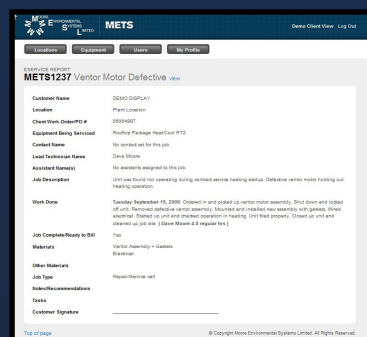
MOORE ENVIRONMENTAL SYSTEMS LIMITED METS Demo Client View Log Out

Locations Equipment Users My Profile

ESERVICE REPORT
METS1237 Ventor Motor Defective view

| | |
|---|---|
| Customer Name | DEMO DISPLAY |
| Location | Plant Location |
| Client Work Order/PO # | 05054997 |
| Equipment Being Serviced | Rooftop Package Heat/Cool RT2 |
| Contact Name | No contact set for this job. |
| Lead Technician Name | Dave Moore |
| Assistant Name(s) | No assistants assigned to this job. |
| Job Description | Unit was found not operating during contract service heating startup. Defective ventor motor holding out heating operation. |
| Work Done | Saturday September 15, 2009: Ordered in and picked up ventor motor assembly. Shut down and locked off unit. Removed defective ventor assembly. Mounted and installed new assembly with gaskets. Wired electrical. Started up unit and checked operation in heating. Unit fired properly. Closed up unit and cleaned up job site. ( Dave Moore 4.0 regular hrs ) |
| Job Complete/Ready to Bill | Yes |
| Materials | Ventor Assembly + Gaskets Electrical |
| Other Materials | |
| Job Type | Repair/Service call |
| Notes/Recommendations | |
| Tasks | |
| Customer Signature | |

Top of page © Copyright Moore Environmental Systems Limited. All Rights Reserved.